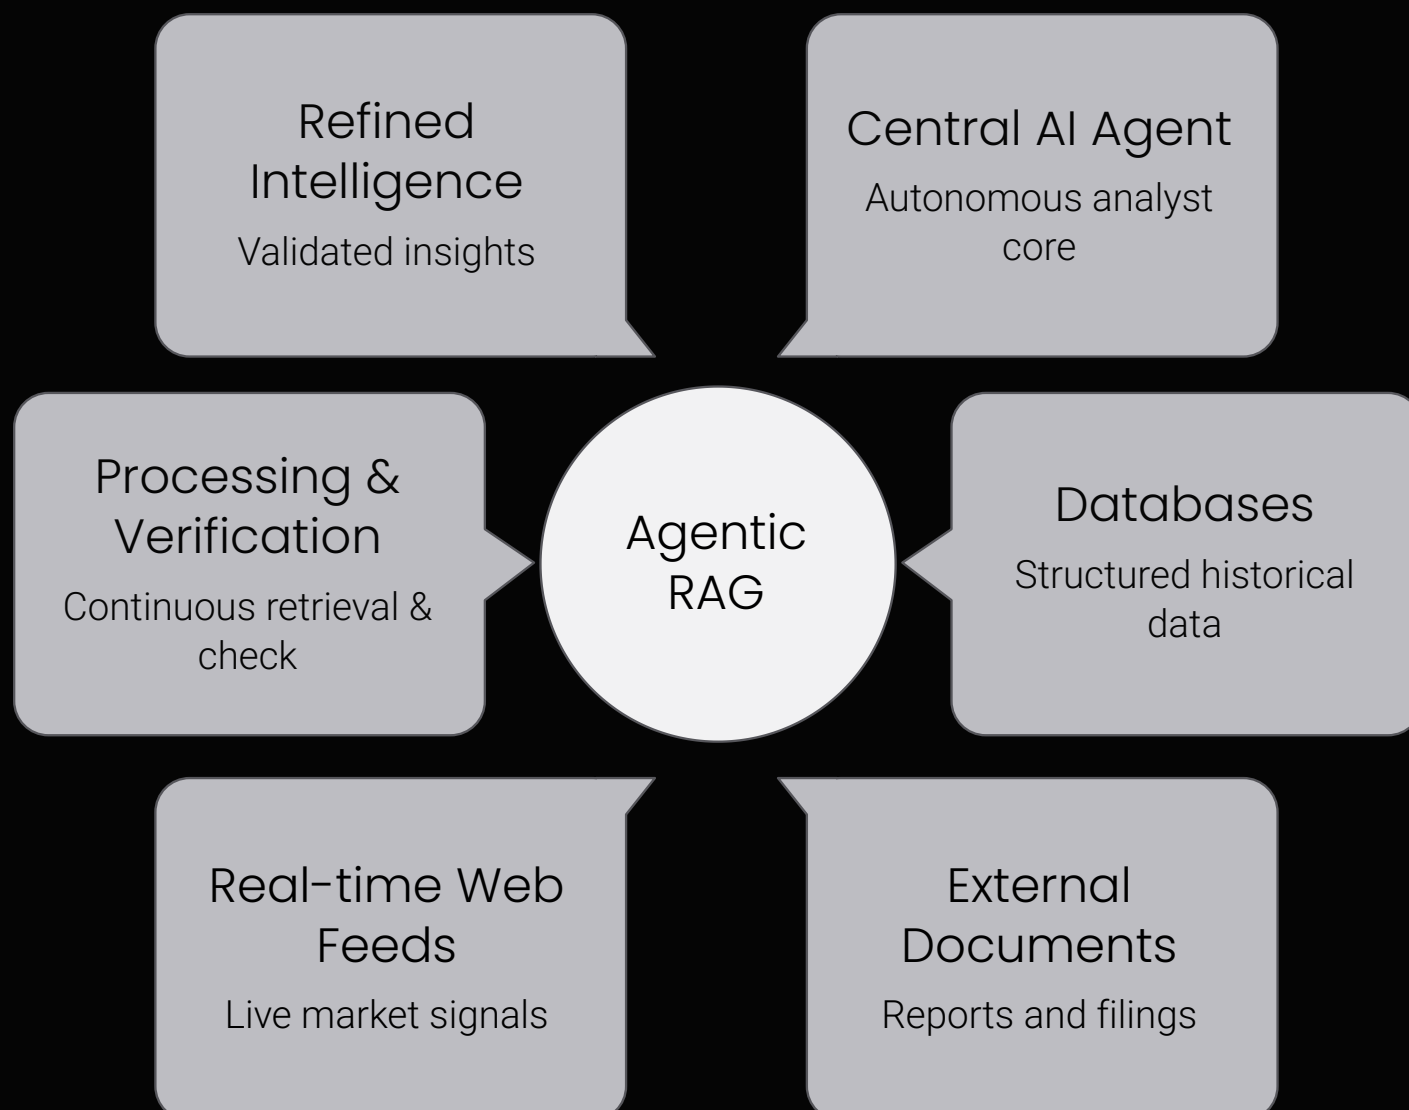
Refined Intelligence
Validated insights

Central AI Agent
Autonomous analyst core

Processing & Verification
Continuous retrieval & check

Agentic RAG

Databases
Structured historical data

Real-time Web Feeds
Live market signals

External Documents
Reports and filings